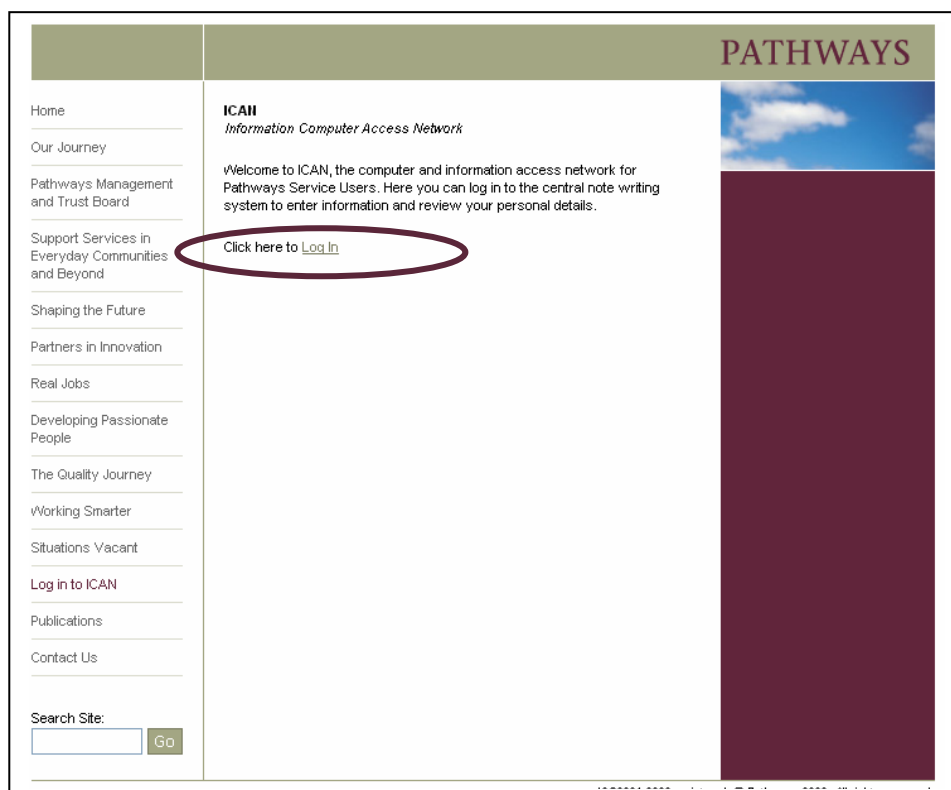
PATHWAYS

Home
Our Journey
Pathways Management and Trust Board
Support Services in Everyday Communities and Beyond
Shaping the Future
Partners in Innovation
Real Jobs
Developing Passionate People
The Quality Journey
Working Smarter
Situations Vacant
Log in to ICAN
Publications
Contact Us

Search Site:
Go

ICAN
Information Computer Access Network

Welcome to ICAN, the computer and information access network for Pathways Service Users. Here you can log in to the central note writing system to enter information and review your personal details.

Click here to Log In

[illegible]